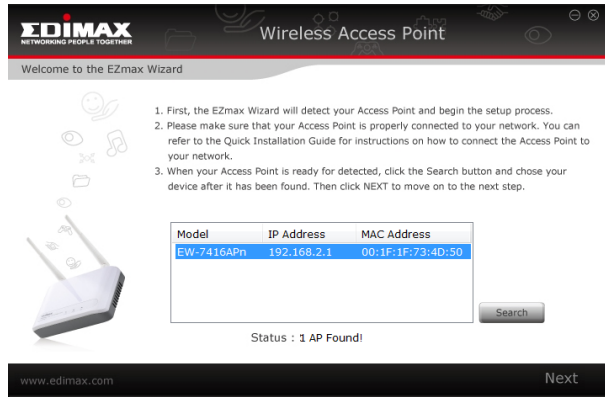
EDIMAX
NETWORKING PEOPLE TOGETHER

Wireless Access Point

Welcome to the EZmax Wizard

1. First, the EZmax Wizard will detect your Access Point and begin the setup process.
2. Please make sure that your Access Point is properly connected to your network. You can refer to the Quick Installation Guide for instructions on how to connect the Access Point to your network.
3. When your Access Point is ready for detected, click the Search button and chose your device after it has been found. Then click NEXT to move on to the next step.

| Model | IP Address | MAC Address |
|---|---|---|
| EW-7416APn | 192.168.2.1 | 00:1F:1F:73:4D:50 |

Search

Status : 1 AP Found!

www.edimax.com

Next